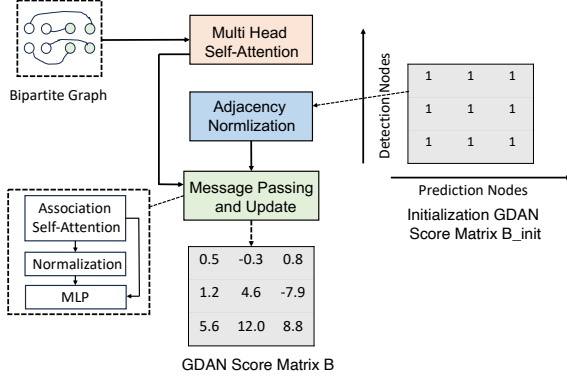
Bipartite Graph

Multi Head Self-Attention

Adjacency Normlization

Message Passing and Update

Association Self-Attention

Normalization

MLP

Detection Nodes

| 1 | 1 | 1 |
|---|---|---|
| 1 | 1 | 1 |
| 1 | 1 | 1 |

Prediction Nodes

Initialization GDAN Score Matrix B_init

| 0.5 | -0.3 | 0.8 |
|---|---|---|
| 1.2 | 4.6 | -7.9 |
| 5.6 | 12.0 | 8.8 |

GDAN Score Matrix B